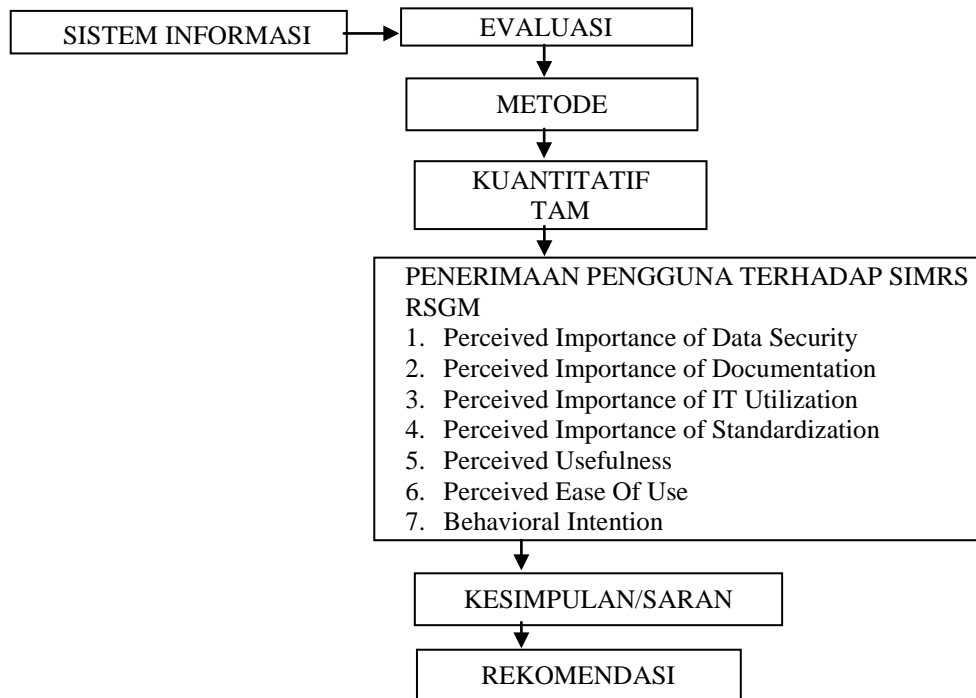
SISTEM INFORMASI

EVALUASI

METODE

KUANTITATIF
TAM

PENERIMAAN PENGGUNA TERHADAP SIMRS RSGM
1. Perceived Importance of Data Security
2. Perceived Importance of Documentation
3. Perceived Importance of IT Utilization
4. Perceived Importance of Standardization
5. Perceived Usefulness
6. Perceived Ease Of Use
7. Behavioral Intention

KESIMPULAN/SARAN

REKOMENDASI